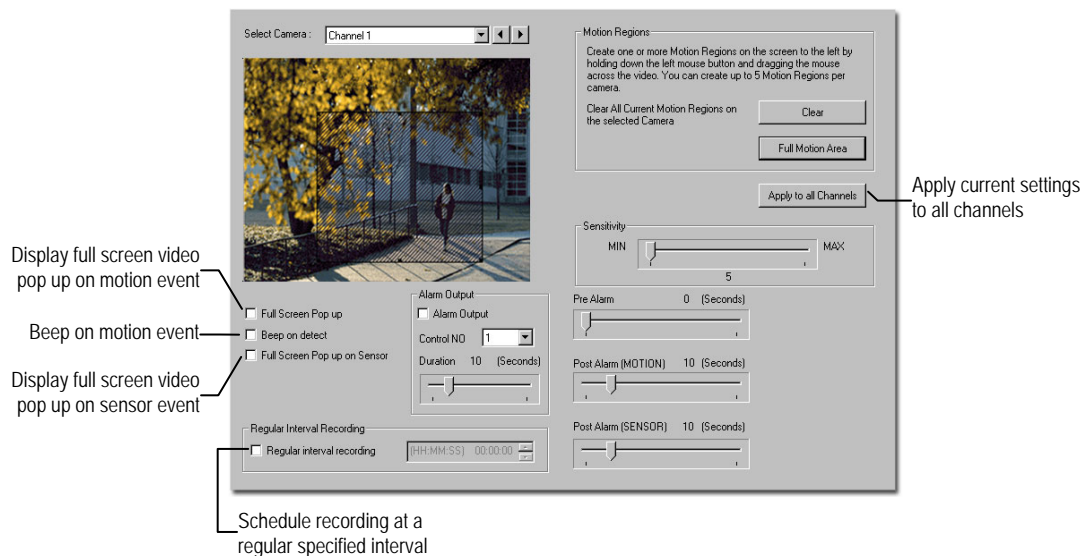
Select Camera : Channel 1

Motion Regions
Create one or more Motion Regions on the screen to the left by holding down the left mouse button and dragging the mouse across the video. You can create up to 5 Motion Regions per camera.

Clear All Current Motion Regions on the selected Camera

Clear

Full Motion Area

Apply to all Channels

Apply current settings to all channels

Sensitivity
MIN
MAX
5

Display full screen video pop up on motion event

Beep on motion event

Display full screen video pop up on sensor event

Full Screen Pop up
Beep on detect
Full Screen Pop up on Sensor

Alarm Output
Alarm Output
Control NO 1
Duration 10 (Seconds)

Pre Alarm 0 (Seconds)

Post Alarm (MOTION) 10 (Seconds)

Post Alarm (SENSOR) 10 (Seconds)

Regular Interval Recording
Regular interval recording (HH:MM:SS) 00:00:00

Schedule recording at a regular specified interval